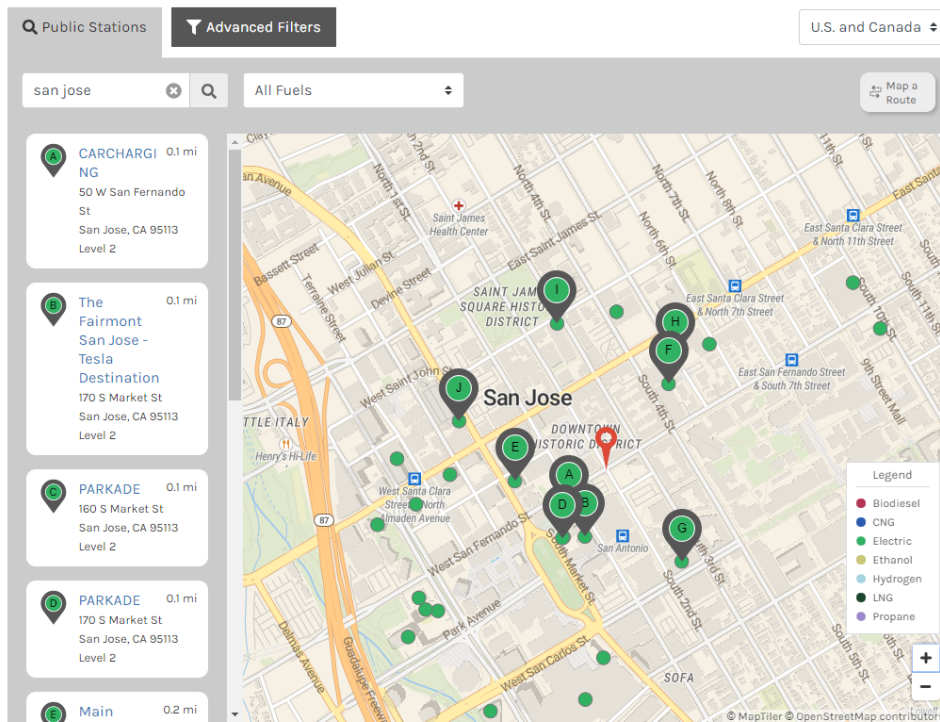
Public Stations

Advanced Filters

U.S. and Canada

san jose

All Fuels

Map a Route

A CARCHARGING 0.1 mi
50 W San Fernando St
San Jose, CA 95113
Level 2

B The Fairmont San Jose - Tesla Destination 0.1 mi
170 S Market St
San Jose, CA 95113
Level 2

C PARKADE 0.1 mi
160 S Market St
San Jose, CA 95113
Level 2

D PARKADE 0.1 mi
170 S Market St
San Jose, CA 95113
Level 2

E Main 0.2 mi

North 2nd St
North 1st St
North 4th St
North 7th St
North 6th St
North 8th St
11th St
East Taylor St
Saint James Health Center
East Saint James St
East Santa Clara Street & North 11th Street
Bassett Street
Terraine Street
West Julian St
Devine Street
SAINT JAMES SQUARE HISTORIC DISTRICT
East Santa Clara Street & North 7th Street
87
West Saint John St
San Jose
East San Fernando Street & South 7th Street
South 4th St
South 10th St
9th Street Mall
LITTLE ITALY
DOWNTOWN HISTORIC DISTRICT
Henry's Hi-Life
West Santa Clara Street & North Almaden Avenue
West San Fernando St
South Market St
San Antonio
South 3rd St
South 2nd St
Park Avenue
Delmas Avenue
Guadalupe Freeway
West San Carlos St
SOFA
South 5th St

Legend
Biodiesel
CNG
Electric
Ethanol
Hydrogen
LNG
Propane

+
−

© MapTiler © OpenStreetMap contributors